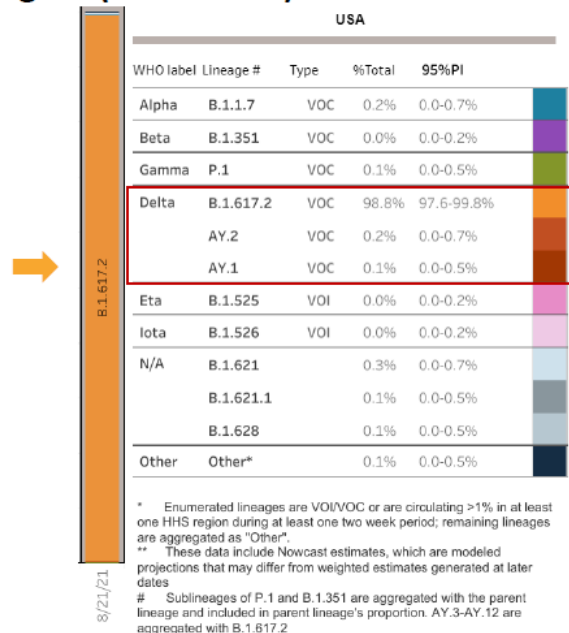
B.1.617.2

8/21/21

USA

| WHO label | Lineage # | Type | %Total | 95%PI |
|---|---|---|---|---|
| Alpha | B.1.1.7 | VOC | 0.2% | 0.0-0.7% |
| Beta | B.1.351 | VOC | 0.0% | 0.0-0.2% |
| Gamma | P.1 | VOC | 0.1% | 0.0-0.5% |
| Delta | B.1.617.2 | VOC | 98.8% | 97.6-99.8% |
| | AY.2 | VOC | 0.2% | 0.0-0.7% |
| | AY.1 | VOC | 0.1% | 0.0-0.5% |
| Eta | B.1.525 | VOI | 0.0% | 0.0-0.2% |
| Iota | B.1.526 | VOI | 0.0% | 0.0-0.2% |
| N/A | B.1.621 | | 0.3% | 0.0-0.7% |
| | B.1.621.1 | | 0.1% | 0.0-0.5% |
| | B.1.628 | | 0.1% | 0.0-0.5% |
| Other | Other* | | 0.1% | 0.0-0.5% |

* Enumerated lineages are VOI/VOC or are circulating >1% in at least one HHS region during at least one two week period; remaining lineages are aggregated as "Other".
** These data include Nowcast estimates, which are modeled projections that may differ from weighted estimates generated at later dates
# Sublineages of P.1 and B.1.351 are aggregated with the parent lineage and included in parent lineage's proportion. AY.3-AY.12 are aggregated with B.1.617.2